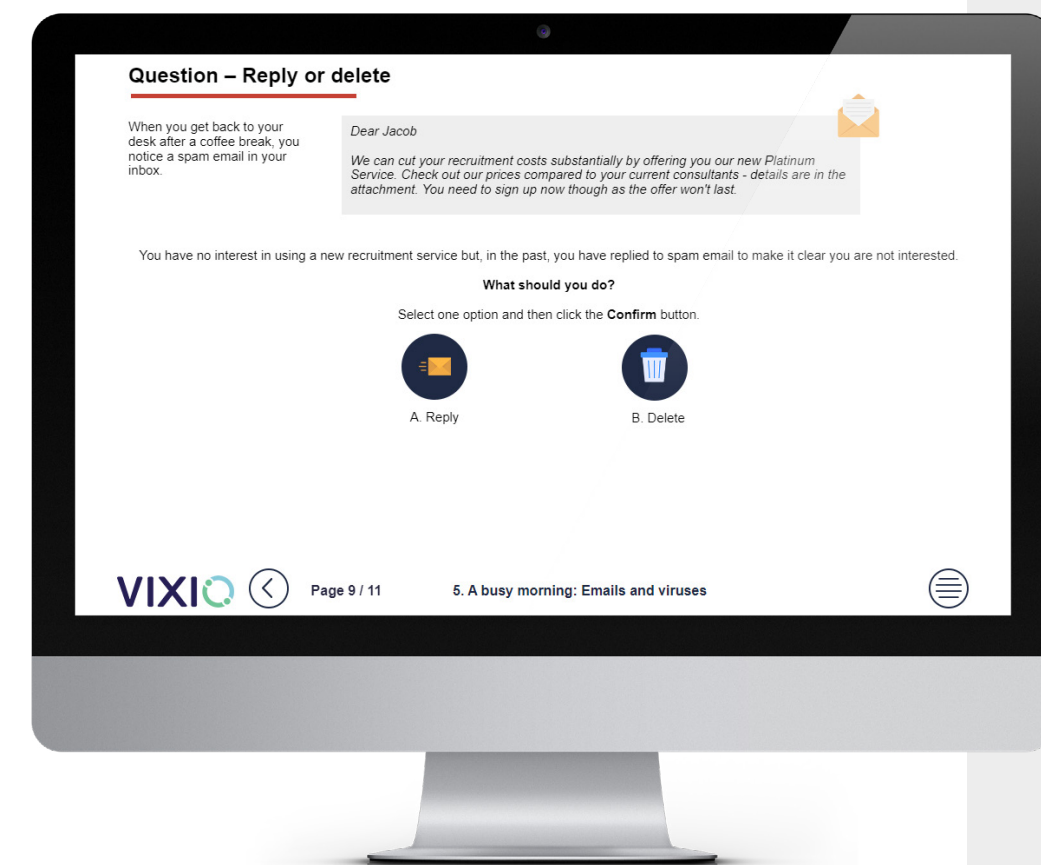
Question – Reply or delete

When you get back to your desk after a coffee break, you notice a spam email in your inbox.

Dear Jacob

We can cut your recruitment costs substantially by offering you our new Platinum Service. Check out our prices compared to your current consultants - details are in the attachment. You need to sign up now though as the offer won't last.

You have no interest in using a new recruitment service but, in the past, you have replied to spam email to make it clear you are not interested.

What should you do?

Select one option and then click the Confirm button.

A. Reply

B. Delete

VIXIO

Page 9 / 11

5. A busy morning: Emails and viruses